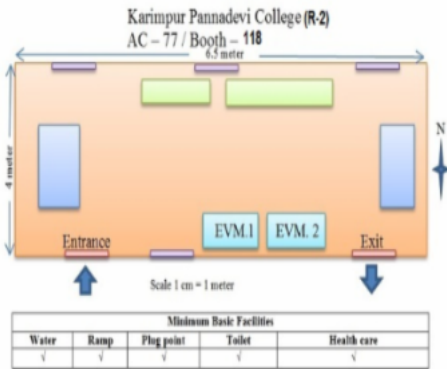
Karimpur Pannadevi College (R-2)
AC – 77 / Booth – 118

6.5 meter

4 meter

N

EVM.1 EVM. 2

Entrance

Exit

Scale 1 cm = 1 meter

| Minimum Basic Facilities | | | | |
|---|---|---|---|---|
| Water | Ramp | Plug point | Toilet | Health care |
| √ | √ | √ | √ | √ |